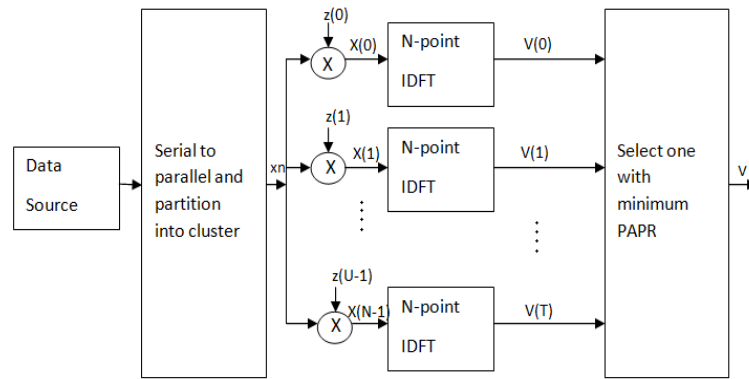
Data Source

Serial to parallel and partition into cluster

xn

z(0)

X

X(0)

N-point IDFT

V(0)

z(1)

X

X(1)

N-point IDFT

V(1)

z(U-1)

X

X(N-1)

N-point IDFT

V(T)

Select one with minimum PAPR

V